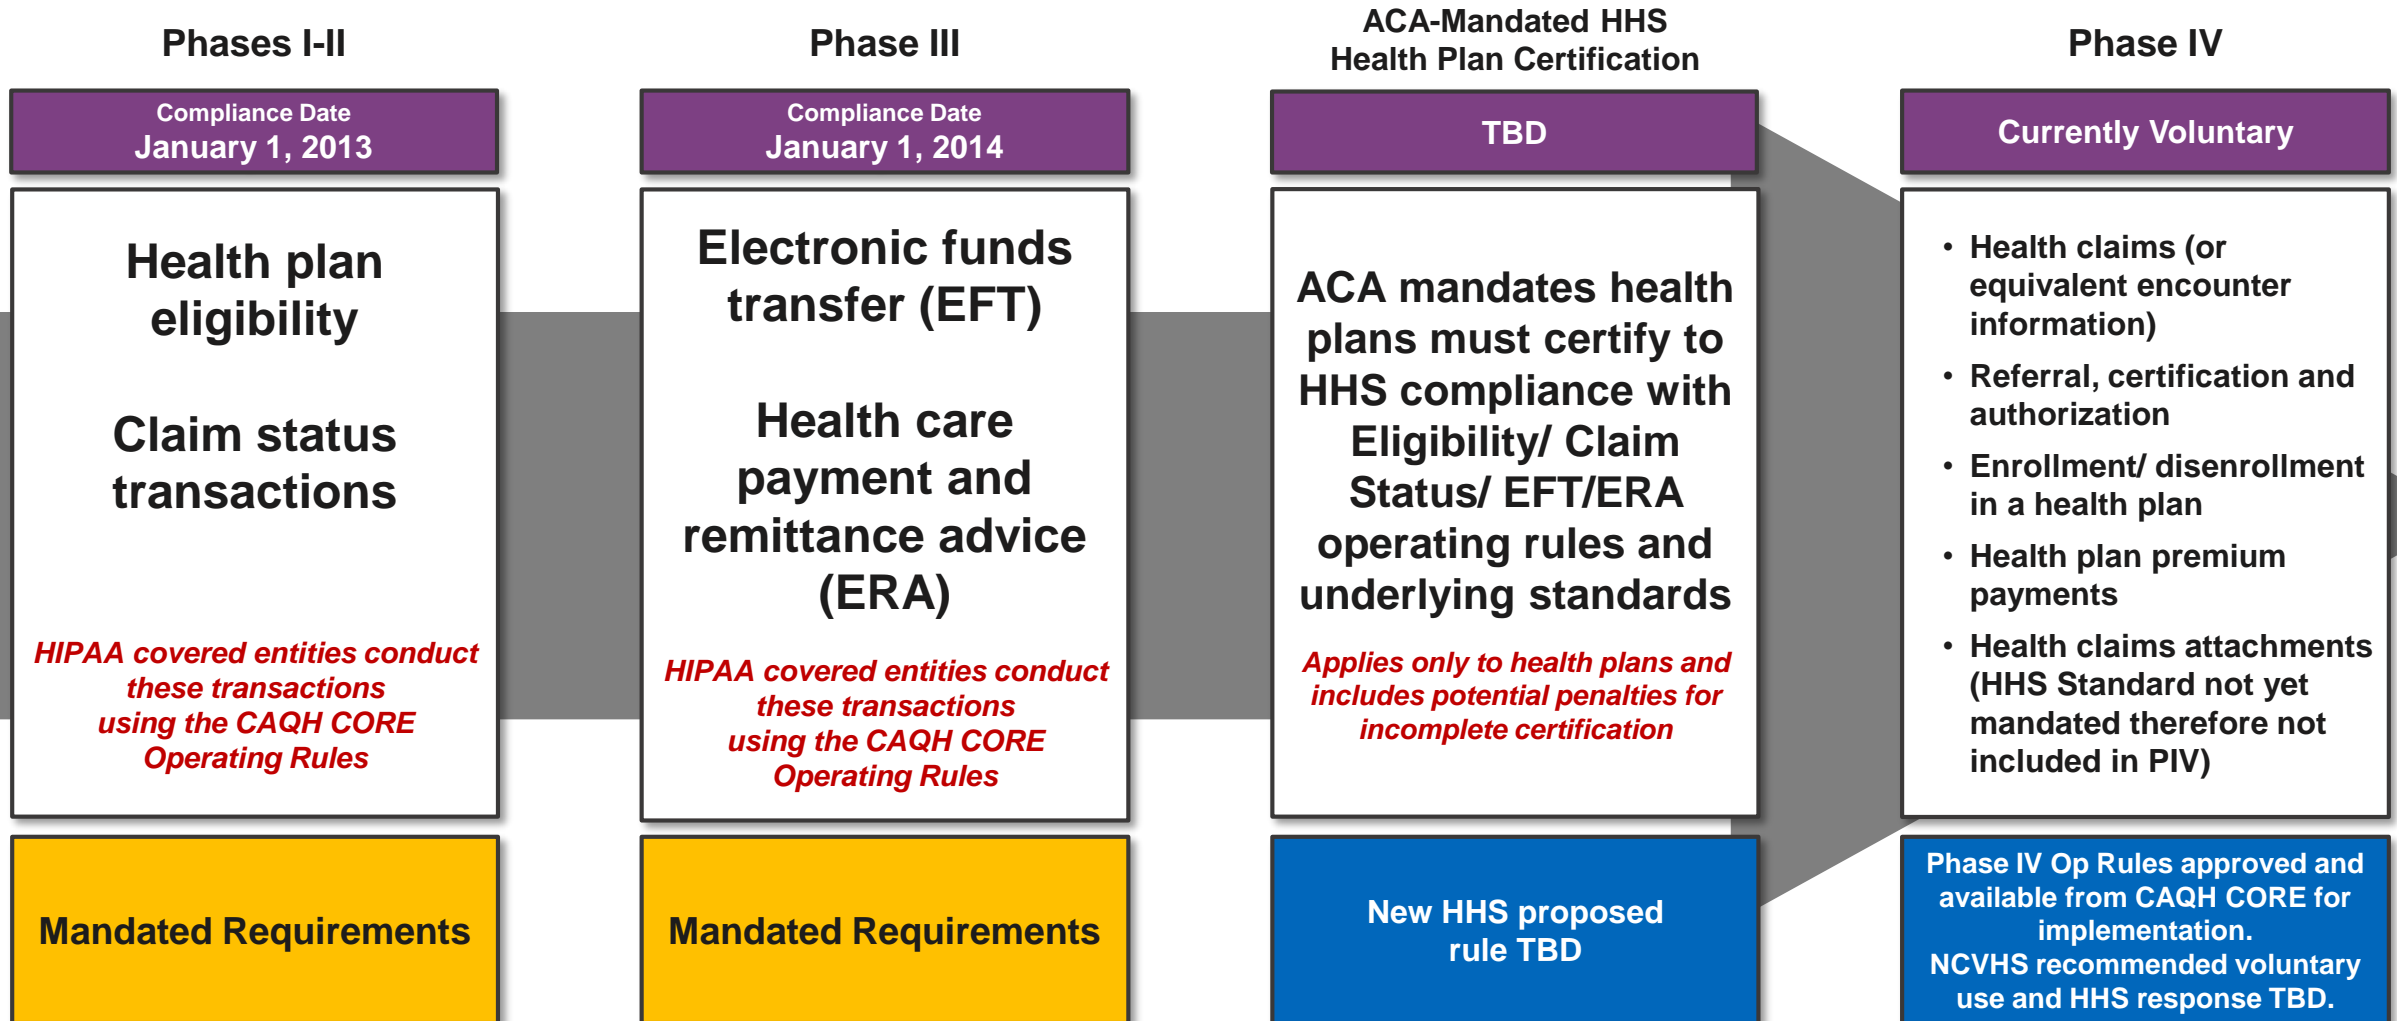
Phases I-II

Compliance Date
January 1, 2013

Health plan eligibility

Claim status transactions

HIPAA covered entities conduct these transactions using the CAQH CORE Operating Rules

Mandated Requirements

Phase III

Compliance Date
January 1, 2014

Electronic funds transfer (EFT)

Health care payment and remittance advice (ERA)

HIPAA covered entities conduct these transactions using the CAQH CORE Operating Rules

Mandated Requirements

ACA-Mandated HHS Health Plan Certification

TBD

ACA mandates health plans must certify to HHS compliance with Eligibility/ Claim Status/ EFT/ERA operating rules and underlying standards

Applies only to health plans and includes potential penalties for incomplete certification

New HHS proposed rule TBD

Phase IV

Currently Voluntary

• Health claims (or equivalent encounter information)
• Referral, certification and authorization
• Enrollment/ disenrollment in a health plan
• Health plan premium payments
• Health claims attachments (HHS Standard not yet mandated therefore not included in PIV)

Phase IV Op Rules approved and available from CAQH CORE for implementation.
NCVHS recommended voluntary use and HHS response TBD.